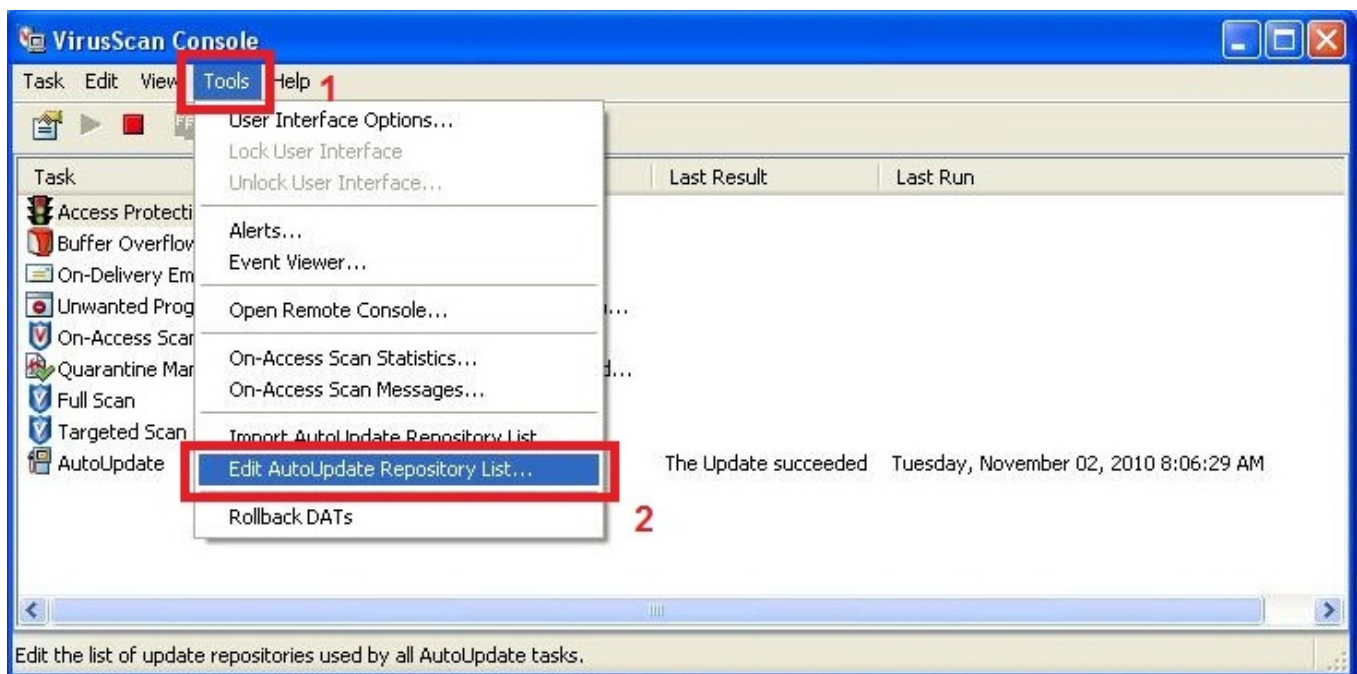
VirusScan Console

Task Edit View Tools Help 1

Task
Access Protecti
Buffer Overflov
On-Delivery Em
Unwanted Prog
On-Access Scar
Quarantine Mar
Full Scan
Targeted Scan
AutoUpdate

User Interface Options...
Lock User Interface
Unlock User Interface...
Alerts...
Event Viewer...
Open Remote Console...
On-Access Scan Statistics...
On-Access Scan Messages...
Import AutoUpdate Repository List
Edit AutoUpdate Repository List...
Rollback DATs

2

Last Result
Last Run

...
d...

The Update succeeded Tuesday, November 02, 2010 8:06:29 AM

Edit the list of update repositories used by all AutoUpdate tasks.